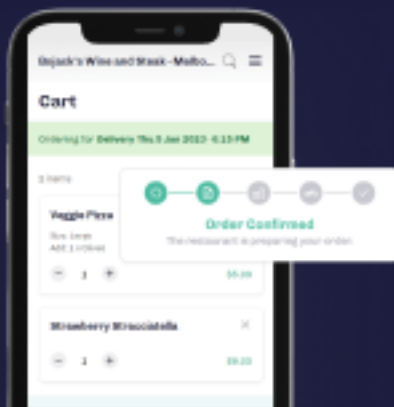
Gojack's Wine and Steak - Melbo...

Cart

Ordering for Delivery Thu 5 Jan 2023 - 6:15 PM

2 items

Veggie Pizza

Size: large
Add: 2 olives

1

$5.99

Strawberry Stracciatella

1

$9.23

Order Confirmed

The restaurant is preparing your order.